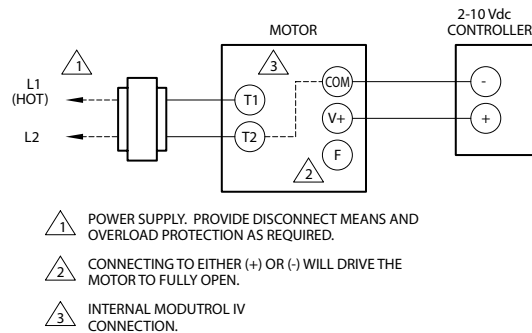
MOTOR

2-10 Vdc CONTROLLER

1

L1 (HOT)

L2

3

T1

T2

COM

V+

F

2

-

+

1 POWER SUPPLY. PROVIDE DISCONNECT MEANS AND OVERLOAD PROTECTION AS REQUIRED.

2 CONNECTING TO EITHER (+) OR (-) WILL DRIVE THE MOTOR TO FULLY OPEN.

3 INTERNAL MODUTROL IV CONNECTION.